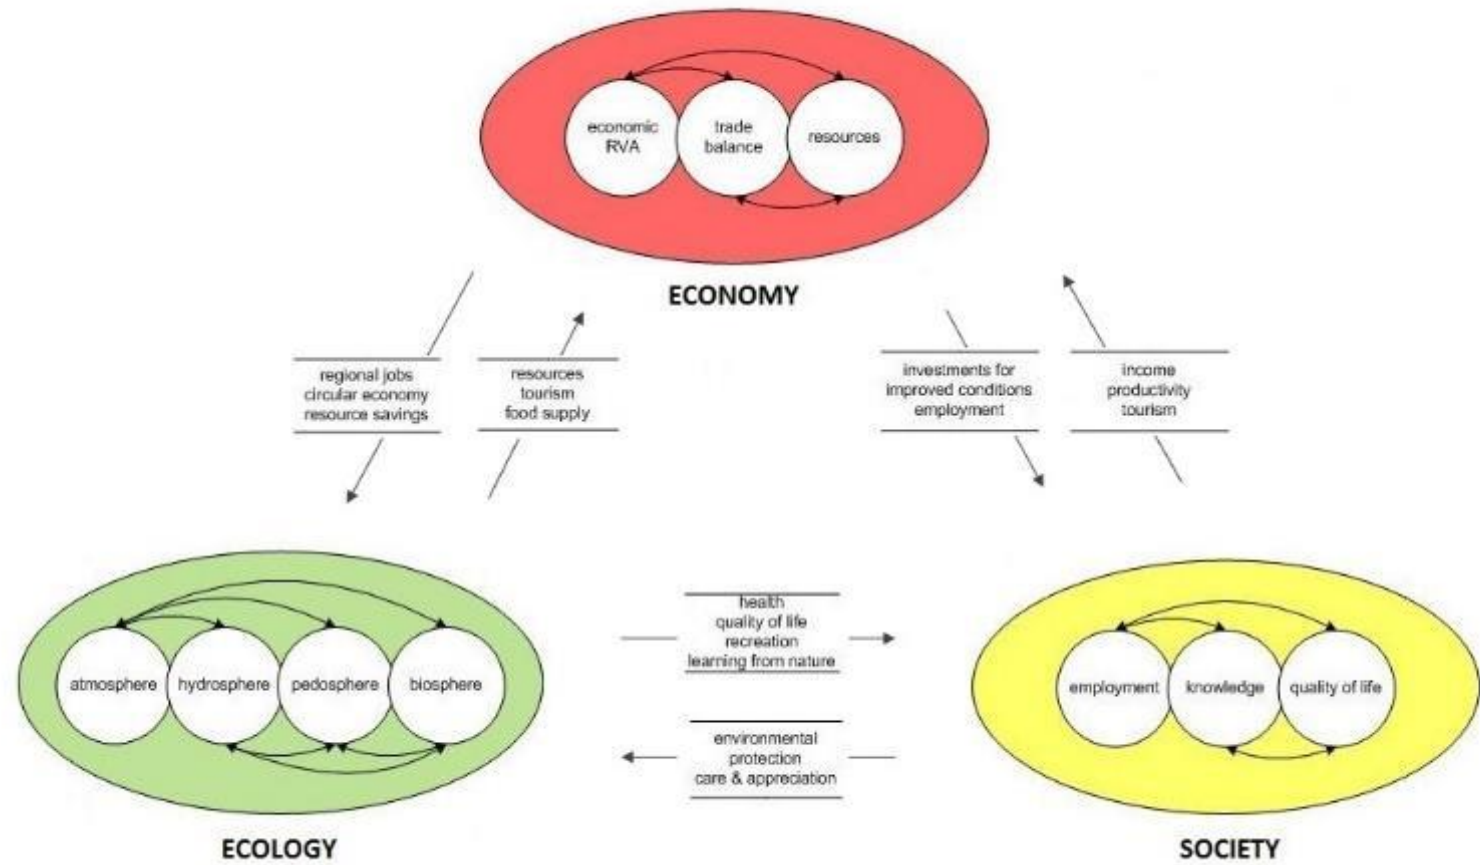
economic RVA

trade balance

resources

ECONOMY

regional jobs
circular economy
resource savings

resources
tourism
food supply

investments for
improved conditions
employment

income
productivity
tourism

health
quality of life
recreation
learning from nature

environmental
protection
care & appreciation

atmosphere

hydrosphere

pedosphere

biosphere

employment

knowledge

quality of life

ECOLOGY

SOCIETY